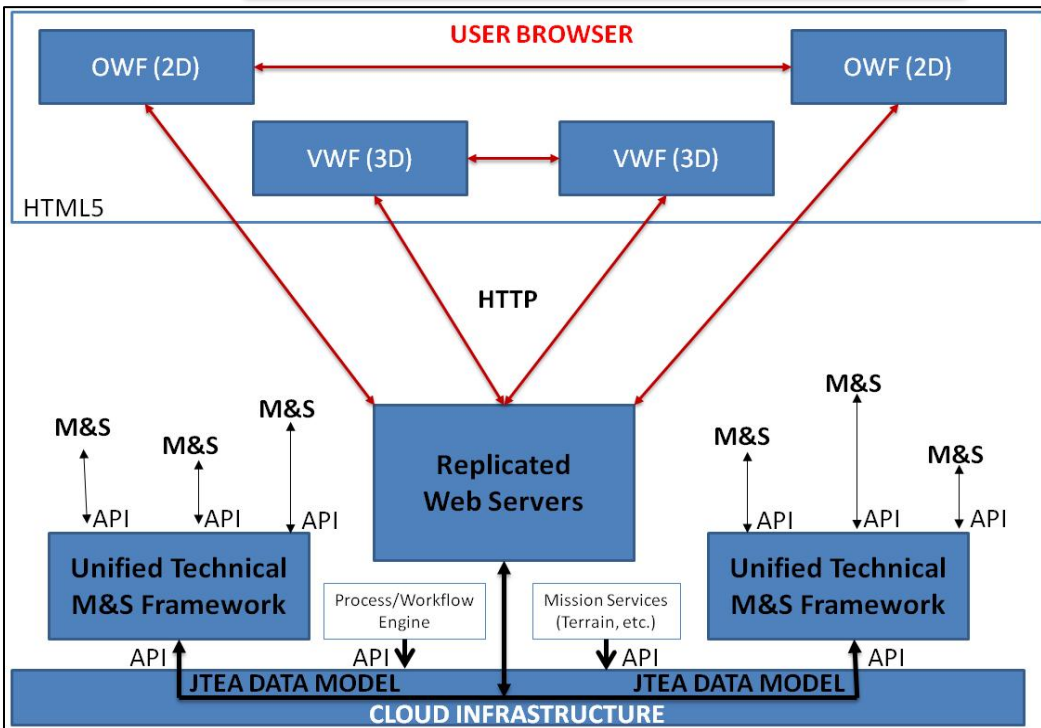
USER BROWSER

OWF (2D)

OWF (2D)

VWF (3D)

VWF (3D)

HTML5

HTTP

M&S

M&S

M&S

API

API

API

Replicated Web Servers

M&S

M&S

M&S

API

API

API

Unified Technical M&S Framework

Process/Workflow Engine

Mission Services (Terrain, etc.)

Unified Technical M&S Framework

API

API

API

API

JTEA DATA MODEL

JTEA DATA MODEL

CLOUD INFRASTRUCTURE